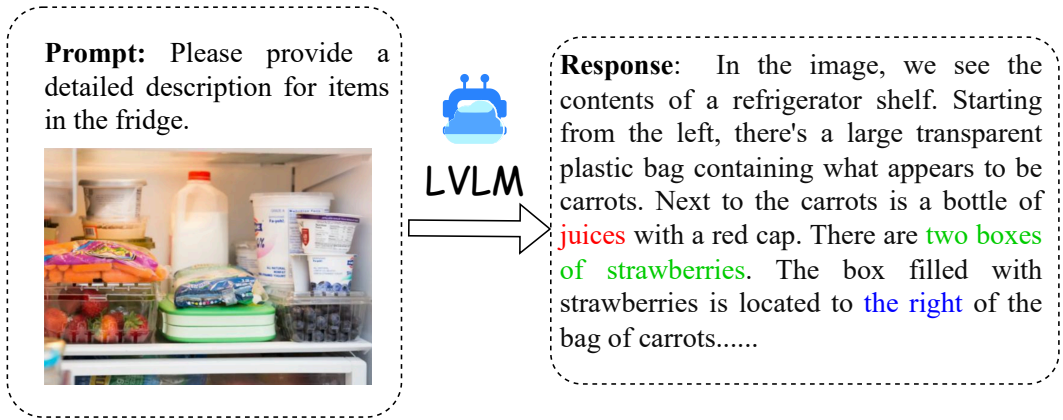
**Prompt:** Please provide a detailed description for items in the fridge.

LVLM

**Response**: In the image, we see the contents of a refrigerator shelf. Starting from the left, there's a large transparent plastic bag containing what appears to be carrots. Next to the carrots is a bottle of juices with a red cap. There are two boxes of strawberries. The box filled with strawberries is located to the right of the bag of carrots......